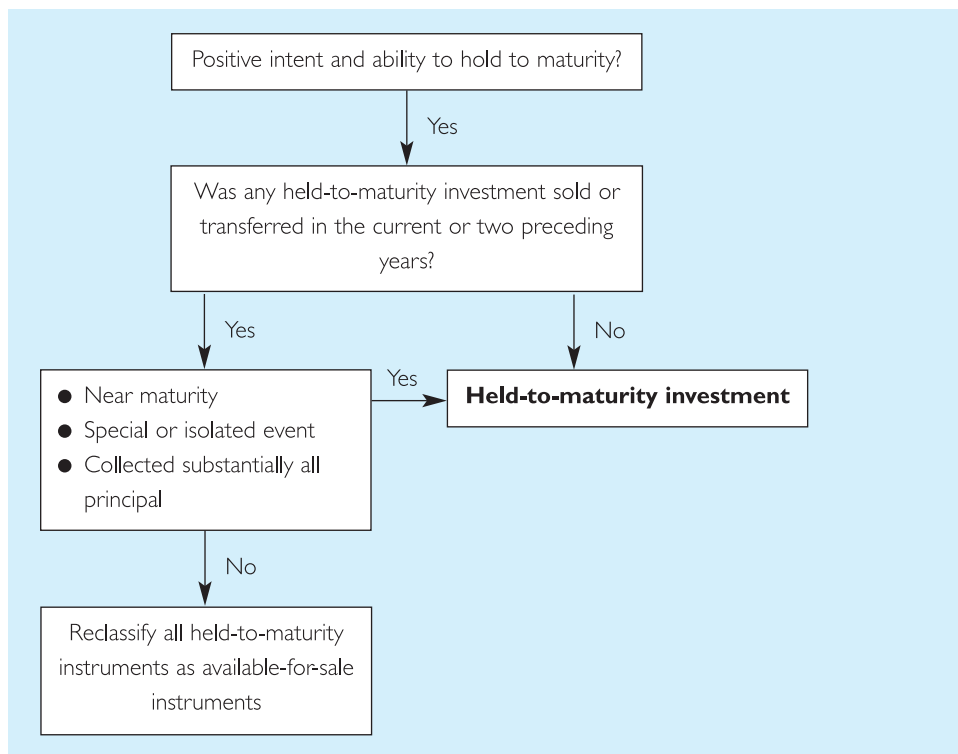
Positive intent and ability to hold to maturity?

Yes

Was any held-to-maturity investment sold or transferred in the current or two preceding years?

Yes

No

- Near maturity
- Special or isolated event
- Collected substantially all principal

Yes

**Held-to-maturity investment**

No

Reclassify all held-to-maturity instruments as available-for-sale instruments